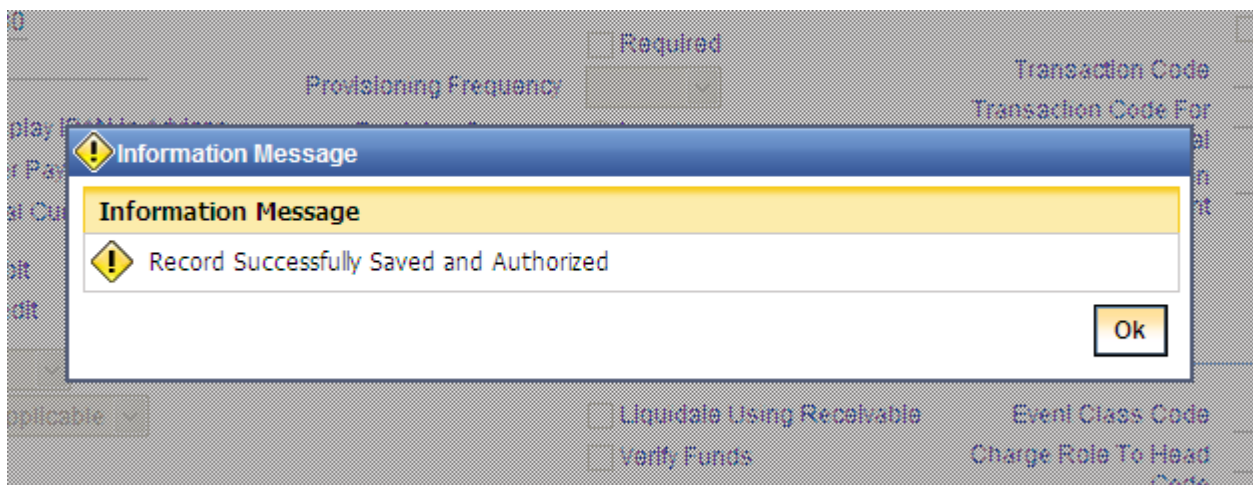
Required

Provisioning Frequency

Transaction Code

Transaction Code For

Information Message

Information Message

Record Successfully Saved and Authorized

Ok

Liquidate Using Receivable

Event Class Code

Verify Funds

Charge Role To Head